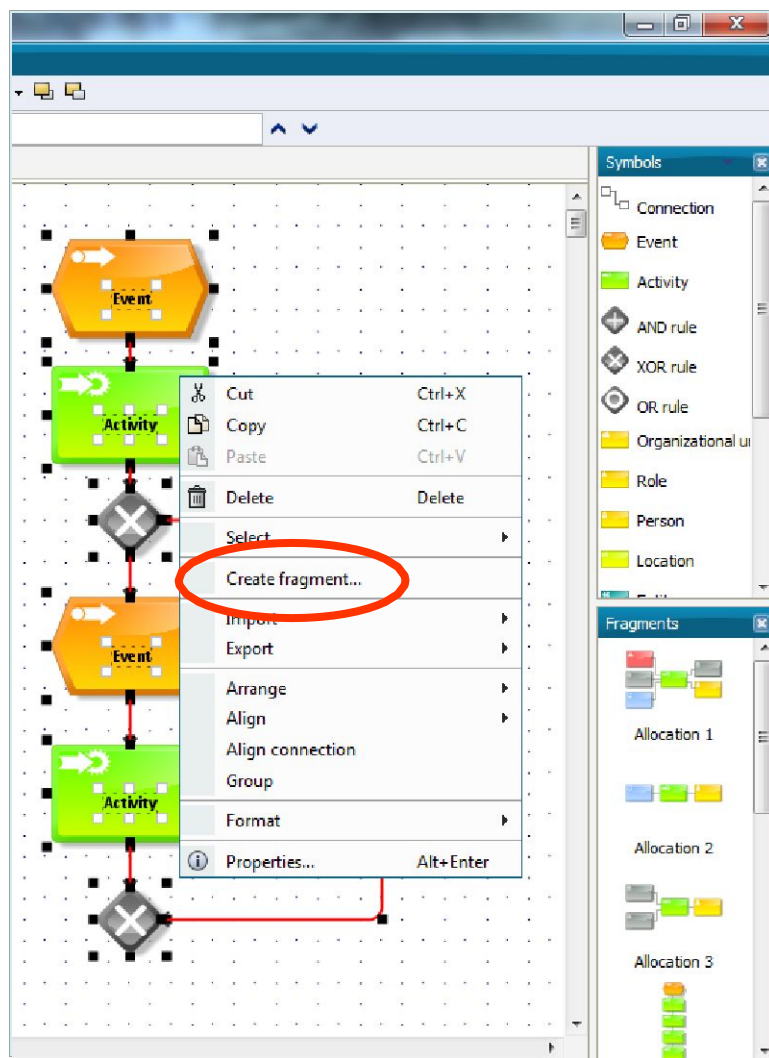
Event

Activity

Event

Activity

Cut Ctrl+X
Copy Ctrl+C
Paste Ctrl+V
Delete Delete
Select
Create fragment...
Import
Export
Arrange
Align
Align connection
Group
Format
Properties... Alt+Enter

Symbols
Connection
Event
Activity
AND rule
XOR rule
OR rule
Organizational u
Role
Person
Location

Fragments
Allocation 1
Allocation 2
Allocation 3